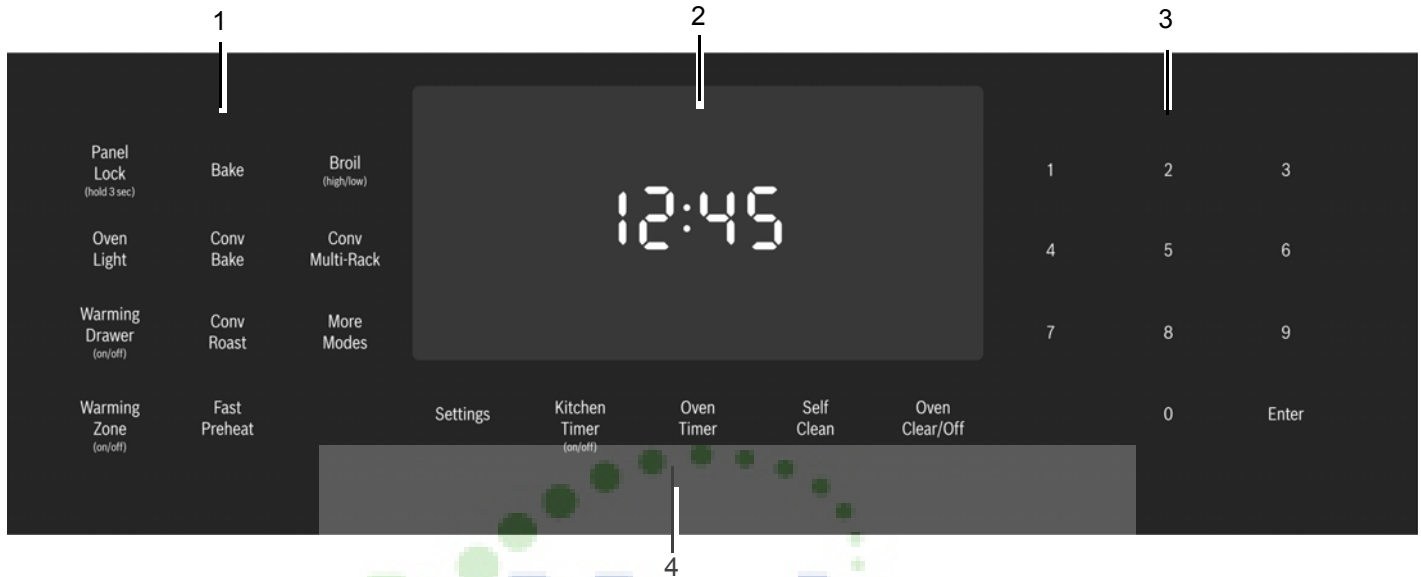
1

2

3

Panel Lock (hold 3 sec)

Bake

Broil (high/low)

12:45

1

2

3

Oven Light

Conv Bake

Conv Multi-Rack

4

5

6

Warming Drawer (on/off)

Conv Roast

More Modes

7

8

9

Warming Zone (on/off)

Fast Preheat

Settings

Kitchen Timer (on/off)

Oven Timer

Self Clean

Oven Clear/Off

0

Enter

4